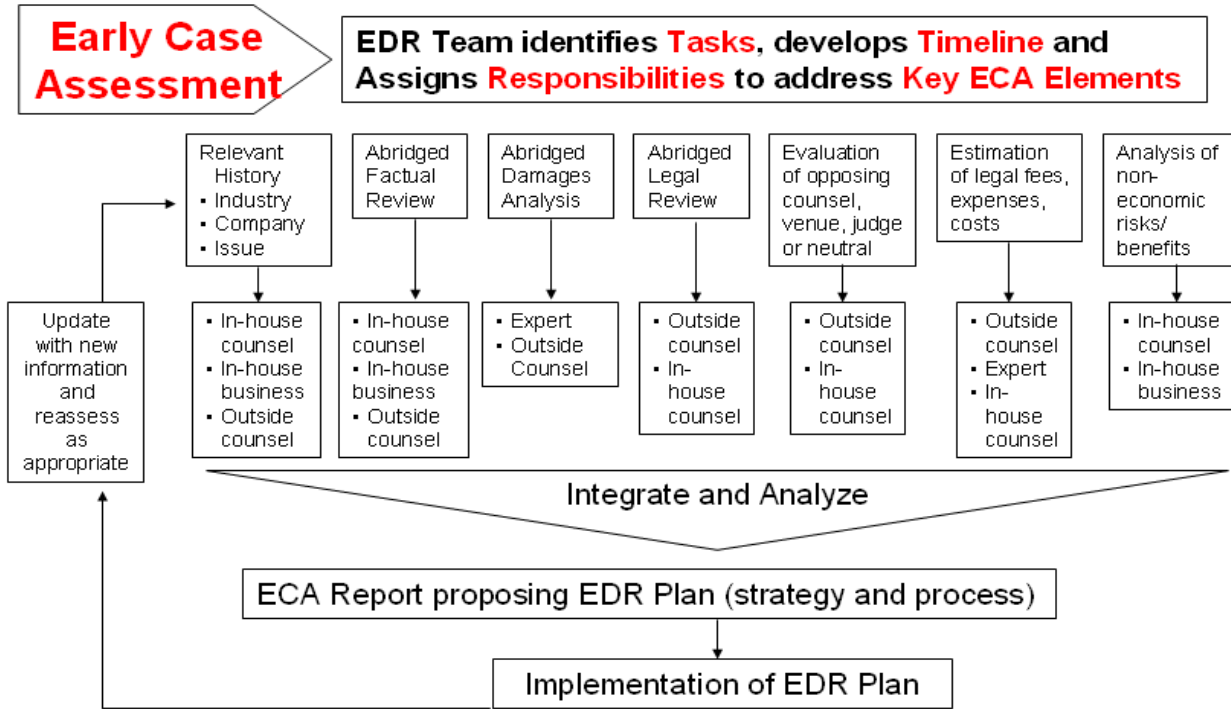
Early Case Assessment

EDR Team identifies Tasks, develops Timeline and Assigns Responsibilities to address Key ECA Elements

Relevant History
▪ Industry
▪ Company
▪ Issue

▪ In-house counsel
▪ In-house business
▪ Outside counsel

Abridged Factual Review

▪ In-house counsel
▪ In-house business
▪ Outside counsel

Abridged Damages Analysis

▪ Expert
▪ Outside Counsel

Abridged Legal Review

▪ Outside counsel
▪ In-house counsel

Evaluation of opposing counsel, venue, judge or neutral

▪ Outside counsel
▪ In-house counsel

Estimation of legal fees, expenses, costs

▪ Outside counsel
▪ Expert
▪ In-house counsel

Analysis of non-economic risks/ benefits

▪ In-house counsel
▪ In-house business

Update with new information and reassess as appropriate

Integrate and Analyze

ECA Report proposing EDR Plan (strategy and process)

Implementation of EDR Plan